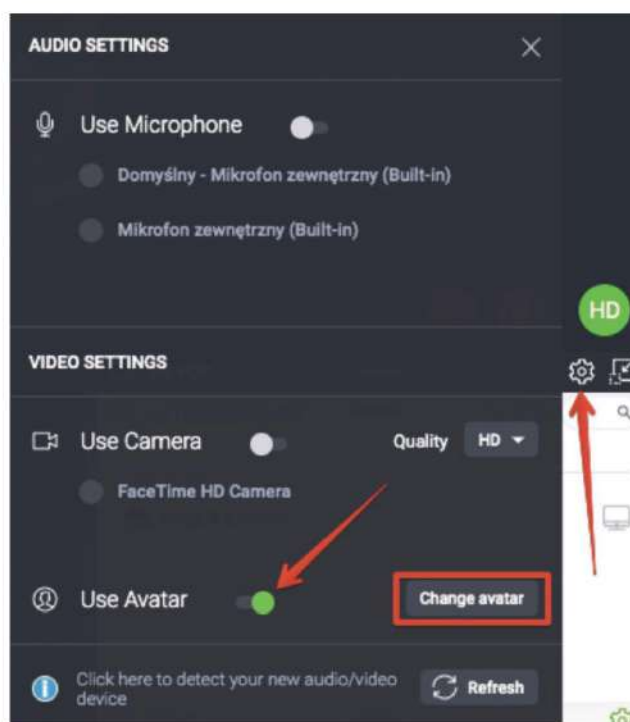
AUDIO SETTINGS

Use Microphone

Domyślny - Mikrofon zewnętrzny (Built-in)

Mikrofon zewnętrzny (Built-in)

HD

VIDEO SETTINGS

Use Camera

Quality HD

FaceTime HD Camera

Use Avatar

Change avatar

Click here to detect your new audio/video device

Refresh